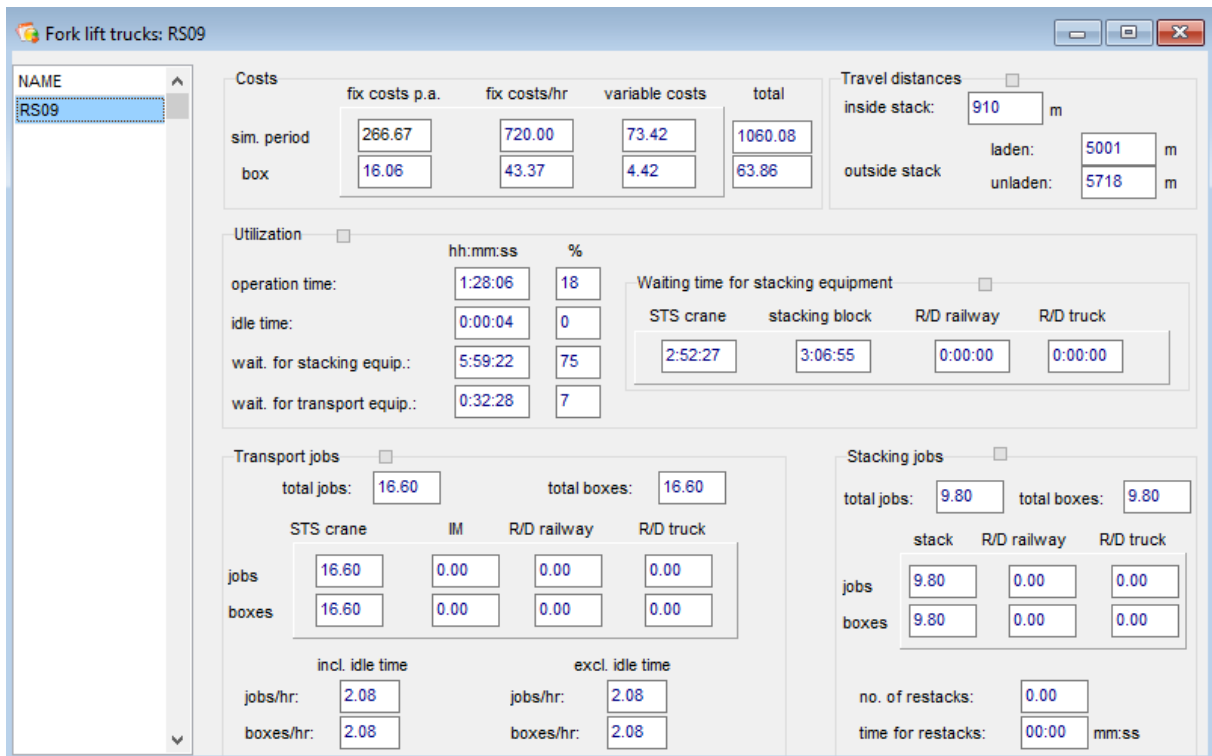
Fork lift trucks: RS09

NAME
RS09

Costs

| | fix costs p.a. | fix costs/hr | variable costs | total |
|---|---|---|---|---|
| sim. period | 266.67 | 720.00 | 73.42 | 1060.08 |
| box | 16.06 | 43.37 | 4.42 | 63.86 |

Travel distances
inside stack: 910 m
outside stack laden: 5001 m
unladen: 5718 m

Utilization

| | hh:mm:ss | % |
|---|---|---|
| operation time: | 1:28:06 | 18 |
| idle time: | 0:00:04 | 0 |
| wait. for stacking equip.: | 5:59:22 | 75 |
| wait. for transport equip.: | 0:32:28 | 7 |

Waiting time for stacking equipment

| STS crane | stacking block | R/D railway | R/D truck |
|---|---|---|---|
| 2:52:27 | 3:06:55 | 0:00:00 | 0:00:00 |

Transport jobs
total jobs: 16.60 total boxes: 16.60

| | STS crane | IM | R/D railway | R/D truck |
|---|---|---|---|---|
| jobs | 16.60 | 0.00 | 0.00 | 0.00 |
| boxes | 16.60 | 0.00 | 0.00 | 0.00 |

incl. idle time
jobs/hr: 2.08
boxes/hr: 2.08

excl. idle time
jobs/hr: 2.08
boxes/hr: 2.08

Stacking jobs
total jobs: 9.80 total boxes: 9.80

| | stack | R/D railway | R/D truck |
|---|---|---|---|
| jobs | 9.80 | 0.00 | 0.00 |
| boxes | 9.80 | 0.00 | 0.00 |

no. of restacks: 0.00
time for restacks: 00:00 mm:ss